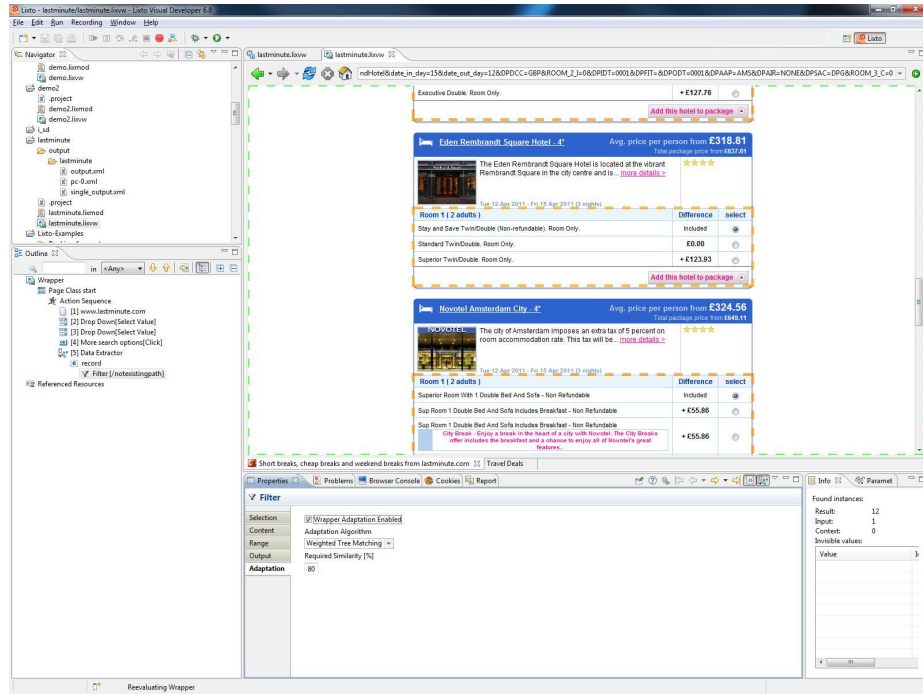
Lixto - lastminute/lastminute.lixvw - Lixto Visual Developer 6.8

File Edit Run Recording Window Help

Lixto

Navigator

demo.lixmod
demo.lixvw
demo2
.project
demo2.lixmod
demo2.lixvw
i_sd
lastminute
output
lastminute
output.xml
pc-0.xml
single_output.xml
.project
lastminute.lixmod
lastminute.lixvw
Lixto-Examples

Outline

in <Any>

Wrapper
Page Class start
Action Sequence
[1] www.lastminute.com
[2] Drop Down[Select Value]
[3] Drop Down[Select Value]
[4] More search options[Click]
[5] Data Extractor
record
Filter [/notexistingpath]
Referenced Resources

lastminute.lixvw
lastminute.lixvw

ndHotel&date_in_day=15&date_out_day=12&DPDCC=GBP&ROOM_2_I=0&DPIDT=0001&DPFIT=&DPODT=0001&DPAAP=AMS&DPAIR=NONE&DPSAC=DPG&ROOM_3_C=0

Executive Double. Room Only.
+ £127.76
Add this hotel to package

Eden Rembrandt Square Hotel - 4*
Avg. price per person from £318.81
Total package price from £637.61
The Eden Rembrandt Square Hotel is located at the vibrant Rembrandt Square in the city centre and is... more details >
Tue 12 Apr 2011 - Fri 15 Apr 2011 (3 nights)

| Room 1 ( 2 adults ) | Difference | select |
|---|---|---|
| Stay and Save Twin/Double (Non-refundable). Room Only. | Included | |
| Standard Twin/Double. Room Only. | £0.00 | |
| Superior Twin/Double. Room Only. | + £123.93 | |

Add this hotel to package

Novotel Amsterdam City - 4*
Avg. price per person from £324.56
Total package price from £649.11
NOVOTEL
The city of Amsterdam imposes an extra tax of 5 percent on room accommodation rate. This tax will be... more details >
Tue 12 Apr 2011 - Fri 15 Apr 2011 (3 nights)

| Room 1 ( 2 adults ) | Difference | select |
|---|---|---|
| Superior Room With 1 Double Bed And Sofa - Non Refundable | Included | |
| Sup Room 1 Double Bed And Sofa Includes Breakfast - Non Refundable | + £55.86 | |
| Sup Room 1 Double Bed And Sofa Includes Breakfast - Non Refundable City Break - Enjoy a break in the heart of a city with Novotel. The City Breaks offer includes the breakfast and a chance to enjoy all of Novotel's great features.. | + £55.86 | |

Short breaks, cheap breaks and weekend breaks from lastminute.com | Travel Deals

Properties | Problems | Browser Console | Cookies | Report

Filter

Selection
Content
Range
Output
Adaptation

Wrapper Adaptation Enabled
Adaptation Algorithm
Weighted Tree Matching
Required Similarity [%]
80

Info | Paramet

Found instances:
Result: 12
Input: 1
Context: 0
Invisible values:
Value

Reevaluating Wrapper